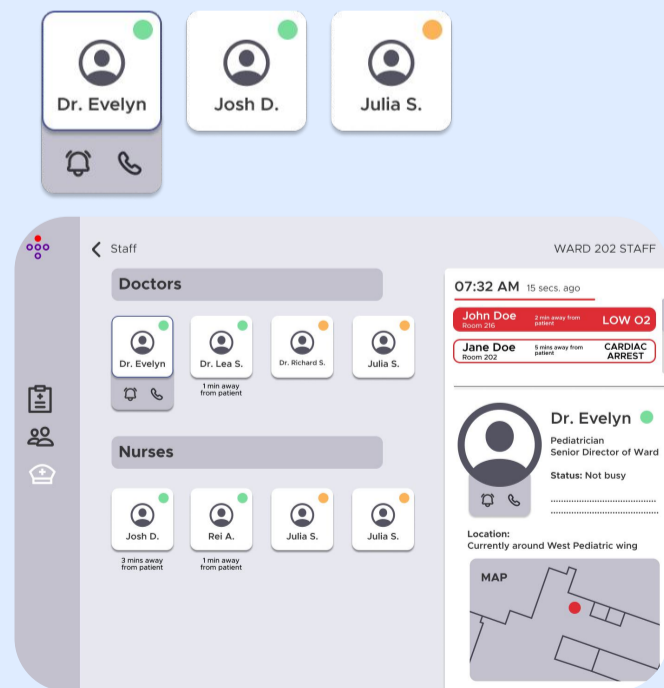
Dr. Evelyn

Josh D.

Julia S.

Staff

WARD 202 STAFF

Doctors

Dr. Evelyn

Dr. Lea S.

1 min away from patient

Dr. Richard S.

Julia S.

Nurses

Josh D.

3 mins away from patient

Rei A.

1 min away from patient

Julia S.

Julia S.

07:32 AM 15 secs. ago

John Doe Room 216 3 min away from patient LOW O2

Jane Doe Room 202 5 mins away from patient CARDIAC ARREST

Dr. Evelyn

Pediatrician
Senior Director of Ward

Status: Not busy

Location:
Currently around West Pediatric wing

MAP